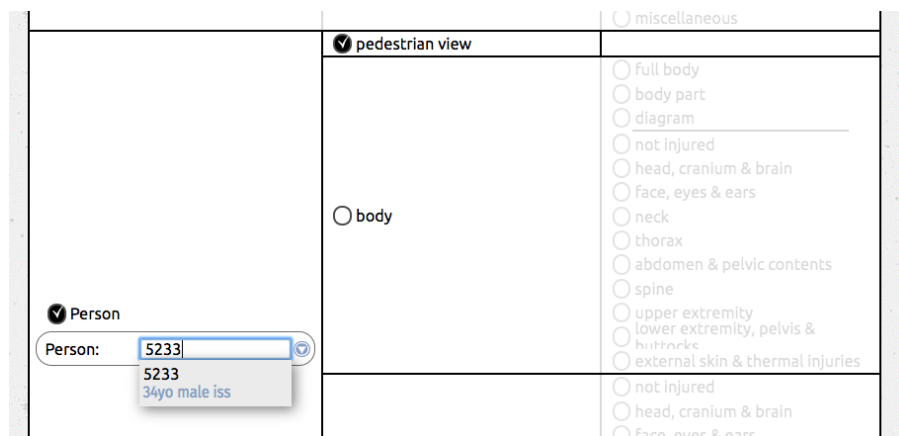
miscellaneous

pedestrian view

body

full body
body part
diagram
not injured
head, cranium & brain
face, eyes & ears
neck
thorax
abdomen & pelvic contents
spine
upper extremity
lower extremity, pelvis & buttocks
external skin & thermal injuries

Person

Person: 5233

5233
34yo male iss

not injured
head, cranium & brain
face, eyes & ears